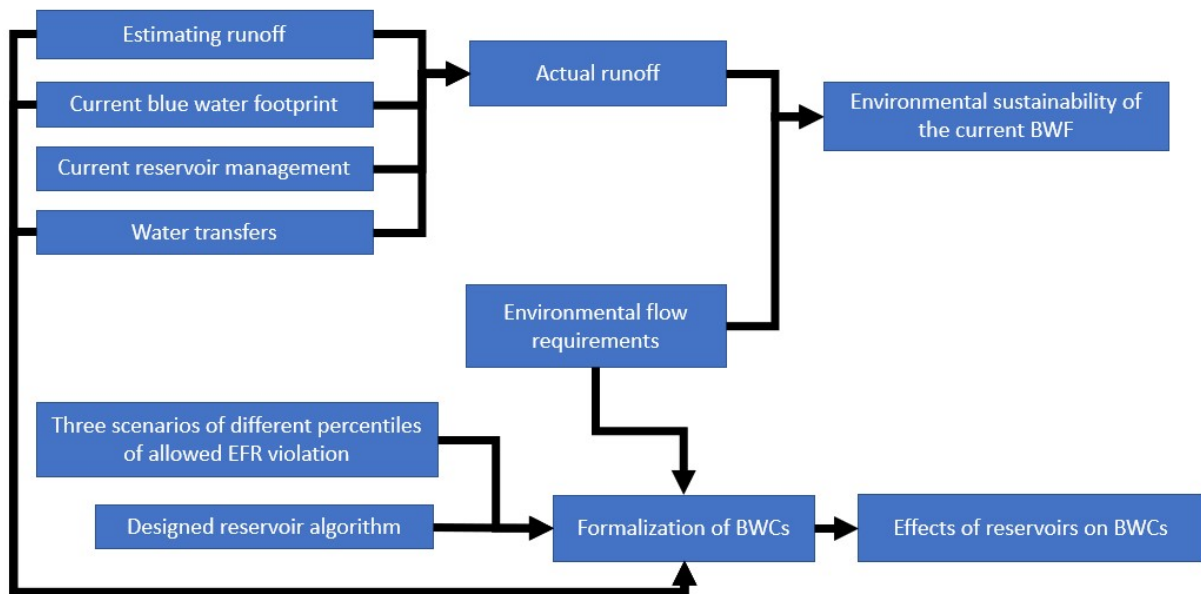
Estimating runoff

Current blue water footprint

Current reservoir management

Water transfers

Actual runoff

Environmental sustainability of the current BWF

Environmental flow requirements

Three scenarios of different percentiles of allowed EFR violation

Designed reservoir algorithm

Formalization of BWCs

Effects of reservoirs on BWCs